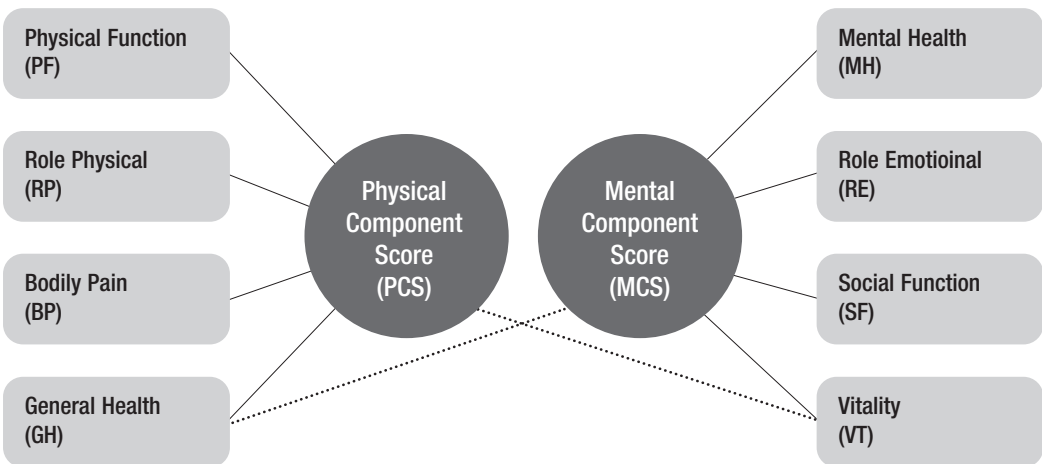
Physical Function
(PF)

Role Physical
(RP)

Bodily Pain
(BP)

General Health
(GH)

Physical
Component
Score
(PCS)

Mental
Component
Score
(MCS)

Mental Health
(MH)

Role Emotioinal
(RE)

Social Function
(SF)

Vitality
(VT)